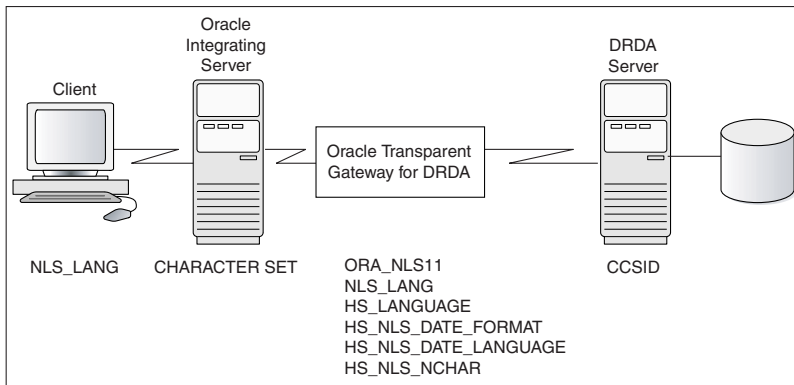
Oracle Integrating Server

DRDA Server

Client

Oracle Transparent Gateway for DRDA

NLS_LANG

CHARACTER SET

ORA_NLS11
NLS_LANG
HS_LANGUAGE
HS_NLS_DATE_FORMAT
HS_NLS_DATE_LANGUAGE
HS_NLS_NCHAR

CCSID